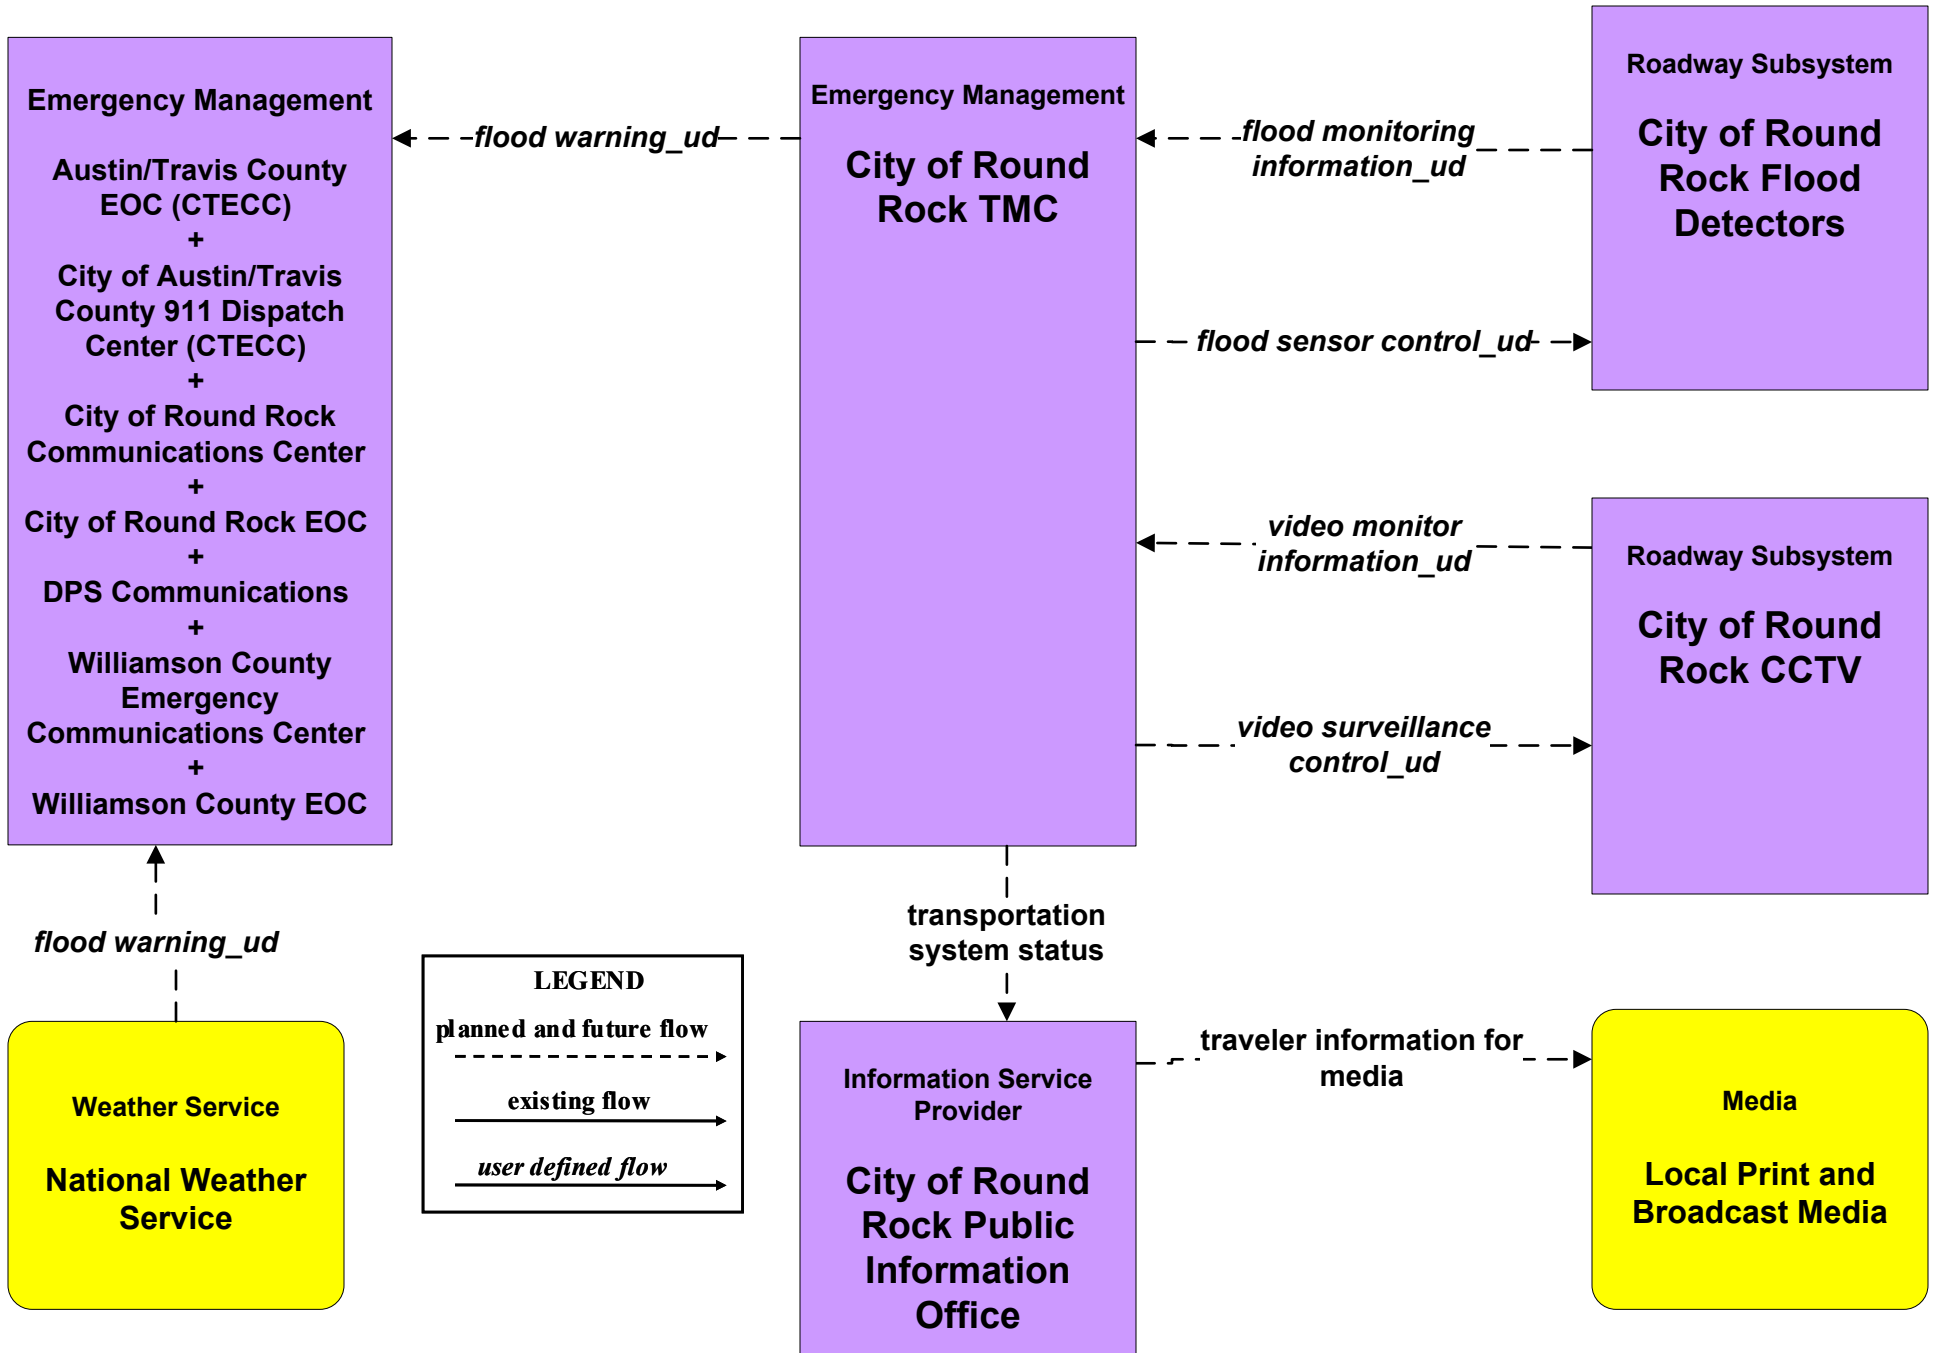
Emergency Management

Austin/Travis County EOC (CTECC)
+
City of Austin/Travis County 911 Dispatch Center (CTECC)
+
City of Round Rock Communications Center
+
City of Round Rock EOC
+
DPS Communications
+
Williamson County Emergency Communications Center
+
Williamson County EOC

flood warning_ud

Emergency Management

City of Round Rock TMC

flood monitoring information_ud

Roadway Subsystem

City of Round Rock Flood Detectors

flood sensor control_ud

video monitor information_ud

Roadway Subsystem

City of Round Rock CCTV

video surveillance control_ud

flood warning_ud

transportation system status

Weather Service

National Weather Service

LEGEND
planned and future flow
existing flow
user defined flow

Information Service Provider

City of Round Rock Public Information Office

traveler information for media

Media

Local Print and Broadcast Media